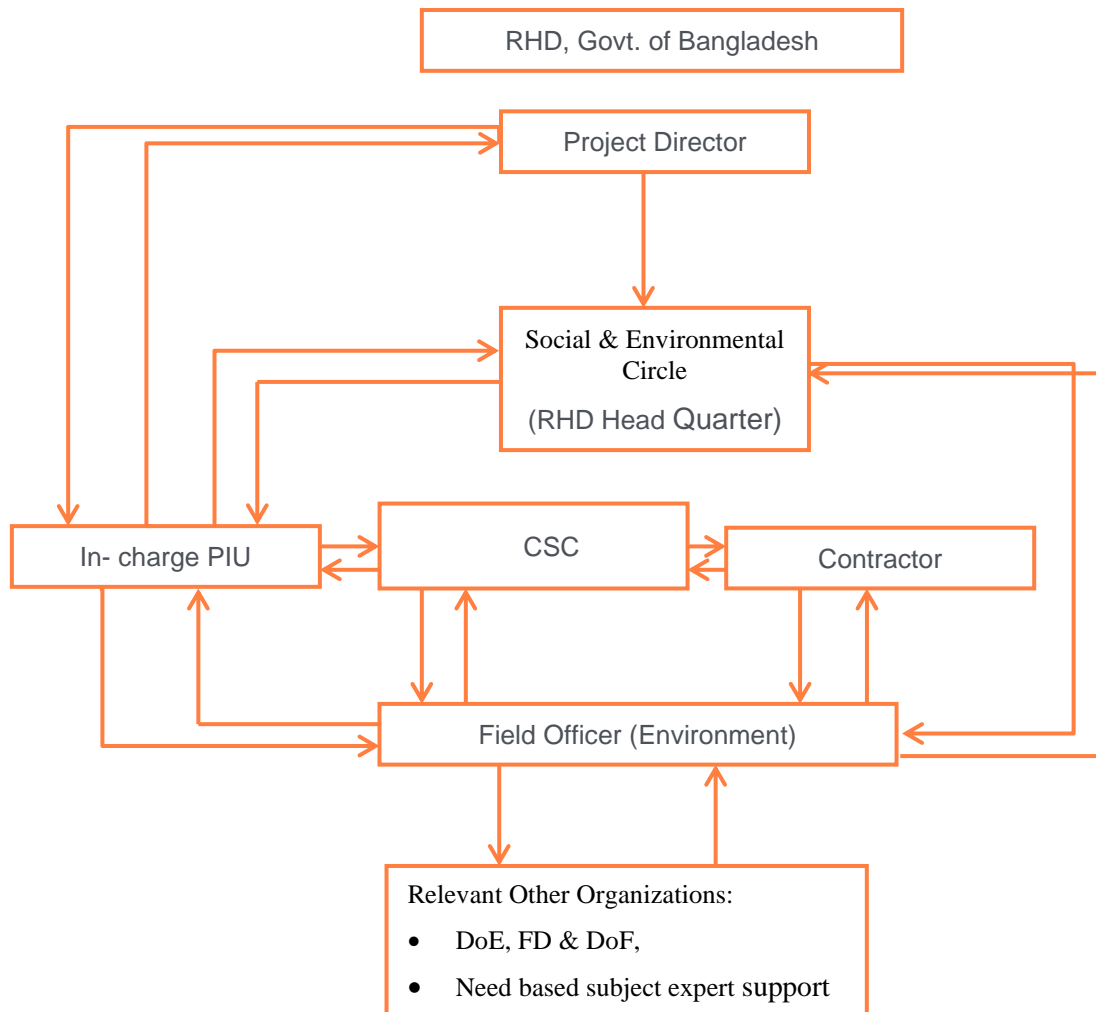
RHD, Govt. of Bangladesh

Project Director

Social & Environmental Circle
(RHD Head Quarter)

In- charge PIU

CSC

Contractor

Field Officer (Environment)

Relevant Other Organizations:
- DoE, FD & DoF,
- Need based subject expert support